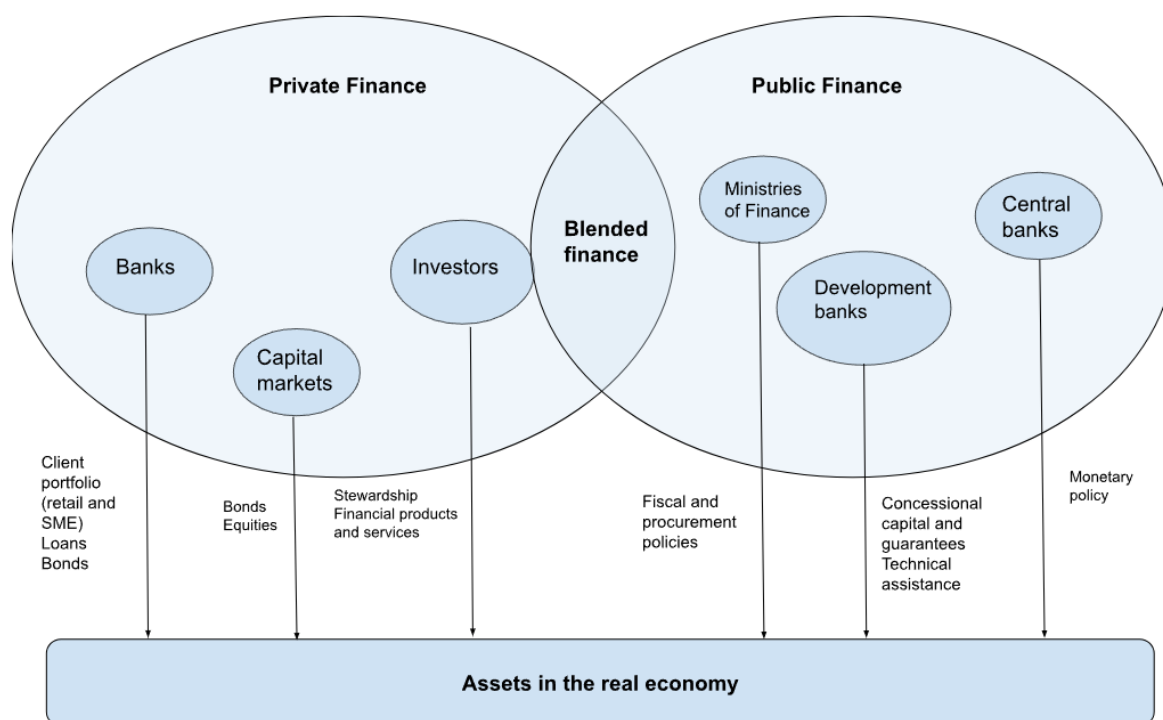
Private Finance

Public Finance

Blended finance

Banks

Capital markets

Investors

Ministries of Finance

Development banks

Central banks

Client portfolio (retail and SME) Loans Bonds

Bonds Equities

Stewardship Financial products and services

Fiscal and procurement policies

Concessional capital and guarantees Technical assistance

Monetary policy

Assets in the real economy